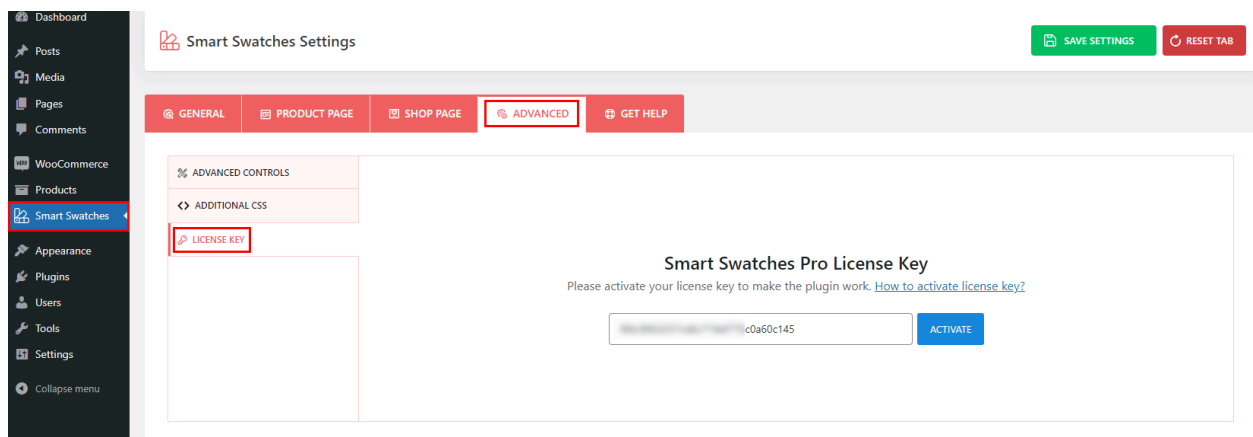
Dashboard
Posts
Media
Pages
Comments
WooCommerce
Products
Smart Swatches
Appearance
Plugins
Users
Tools
Settings
Collapse menu

Smart Swatches Settings

SAVE SETTINGS
RESET TAB

GENERAL
PRODUCT PAGE
SHOP PAGE
ADVANCED
GET HELP

ADVANCED CONTROLS
ADDITIONAL CSS
LICENSE KEY

Smart Swatches Pro License Key

Please activate your license key to make the plugin work. How to activate license key?

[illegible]c0a60c145
ACTIVATE